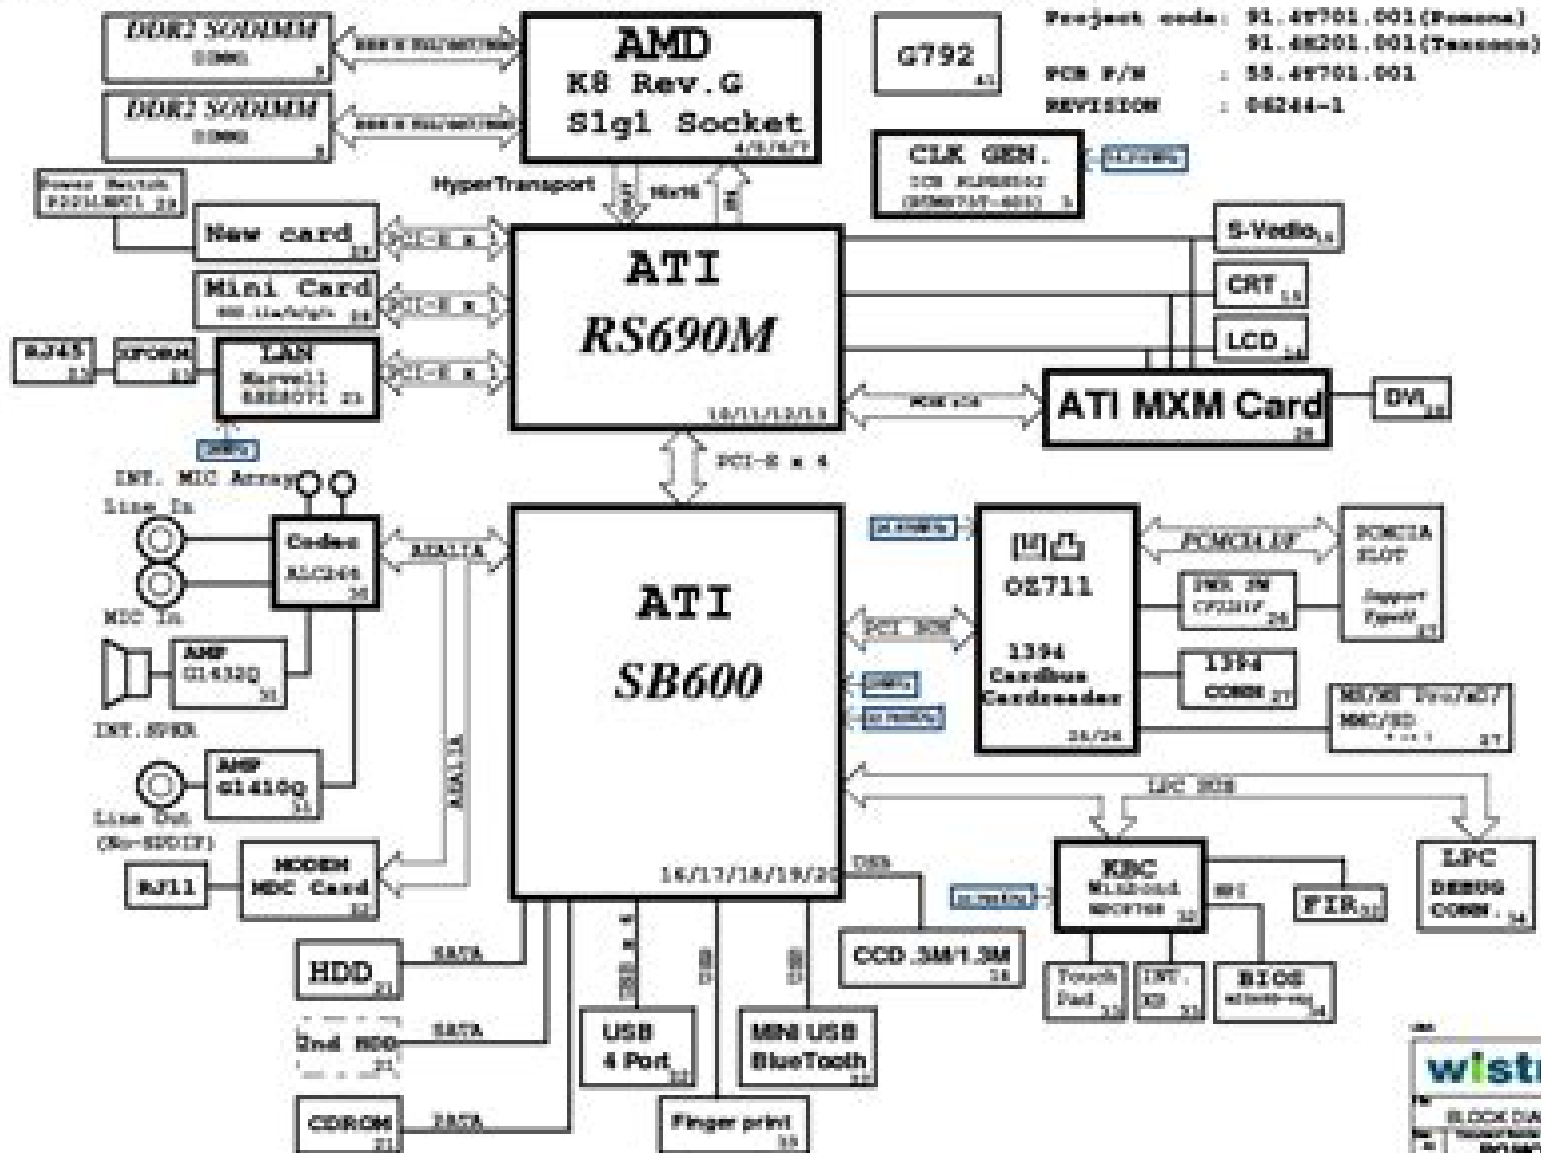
DDR2 SODIMM
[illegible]

DDR2 SODIMM
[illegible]

AMD
K8 Rev.G
S1g1 Socket
4/5/6/7

G792 41

Project code: 91.4W701.001(Pomona)
91.4X201.001(Tascosa)
PCB P/N : 55.4W701.001
REVISION : 06244-1

CLK GEN.
ICS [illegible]
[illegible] 3

HyperTransport 16x16

Power Switch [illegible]

New card
Mini Card
RJ45
XFORM
LAN Marvell 88E8071 21

PCI-E x 1
PCI-E x 1
PCI-E x 1

ATI
RS690M
10/11/12/13

S-Vedio
CRT
LCD
ATI MXM Card 28
DVI

PCIE x16

PCI-E x 4

INT. MIC Array
Line In
MIC In
Codec ALC268 30
AZALIA
AMP G1432Q 31
INT. SPKR
AMP G1410Q 31
Line Out (No-SPDIF)
AZALIA
RJ11
MODEM MDC Card 32

ATI
SB600
16/17/18/19/20

OZ711
1394 CardBus Cardreader 24/26
PCMCIA I/F
PCMCIA SLOT Support TypeII 27
PWR SW CP2211F 26
1394 CONN 27
MS/MS Pro/xD/ MMC/SD 27
PCI BUS

LPC BUS
KBC Winbond WPC8768 32
FIR 33
LPC DEBUG CONN. 34
Touch Pad 33
INT. KB 33
BIOS 34

USB
CCD .3M/1.3M
HDD 21
SATA
2nd HDD 21
SATA
CDROM 21
SATA
USB x 4
USB 4 Port 22
USB
Finger print
USB
MINI USB BlueTooth 22

wist
BLOCK DIA